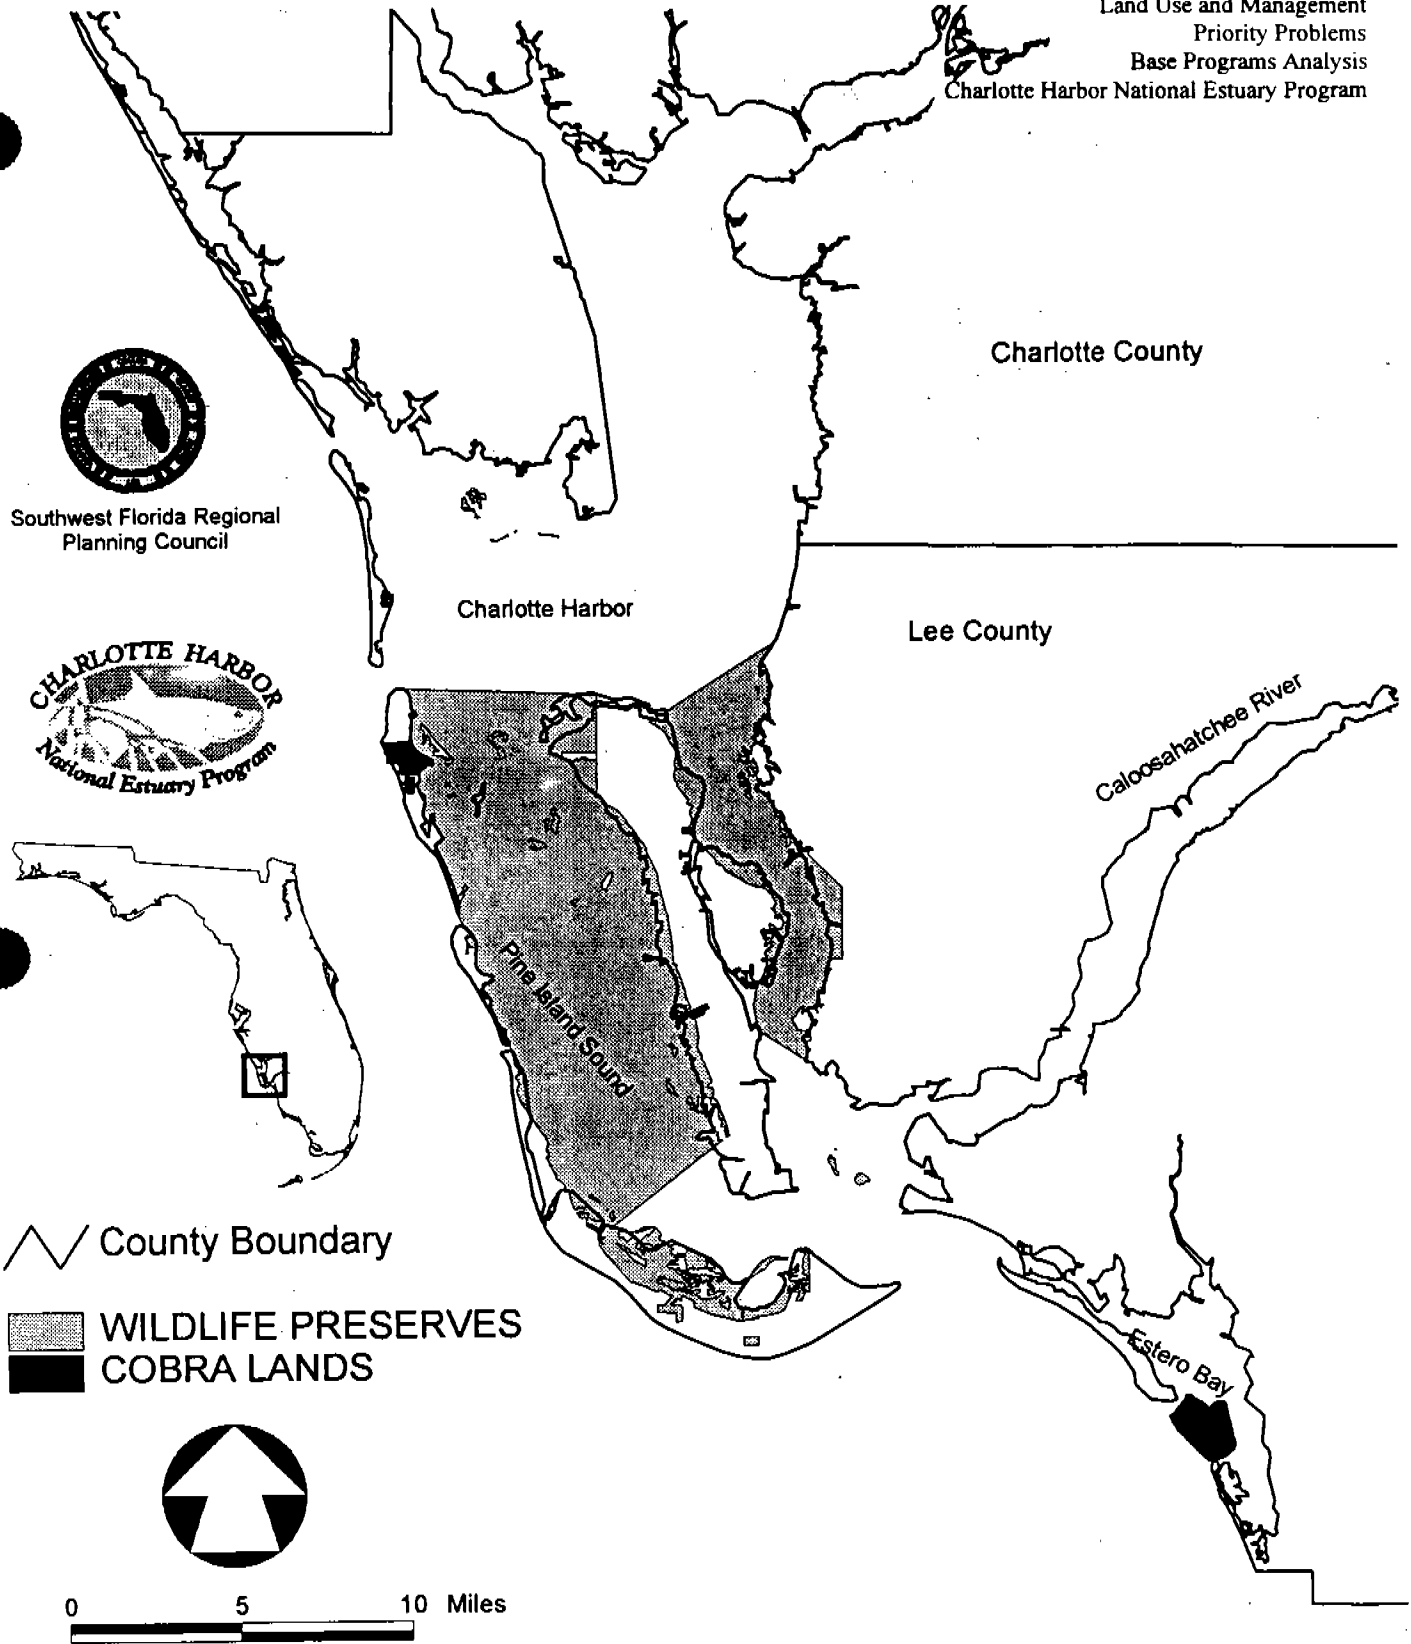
Land Use and Management
Priority Problems
Base Programs Analysis
Charlotte Harbor National Estuary Program

Charlotte County

Southwest Florida Regional Planning Council

Charlotte Harbor

Lee County

CHARLOTTE HARBOR National Estuary Program

Caloosahatchee River

Pine Island Sound

County Boundary

WILDLIFE PRESERVES
COBRA LANDS

Estero Bay

0 5 10 Miles